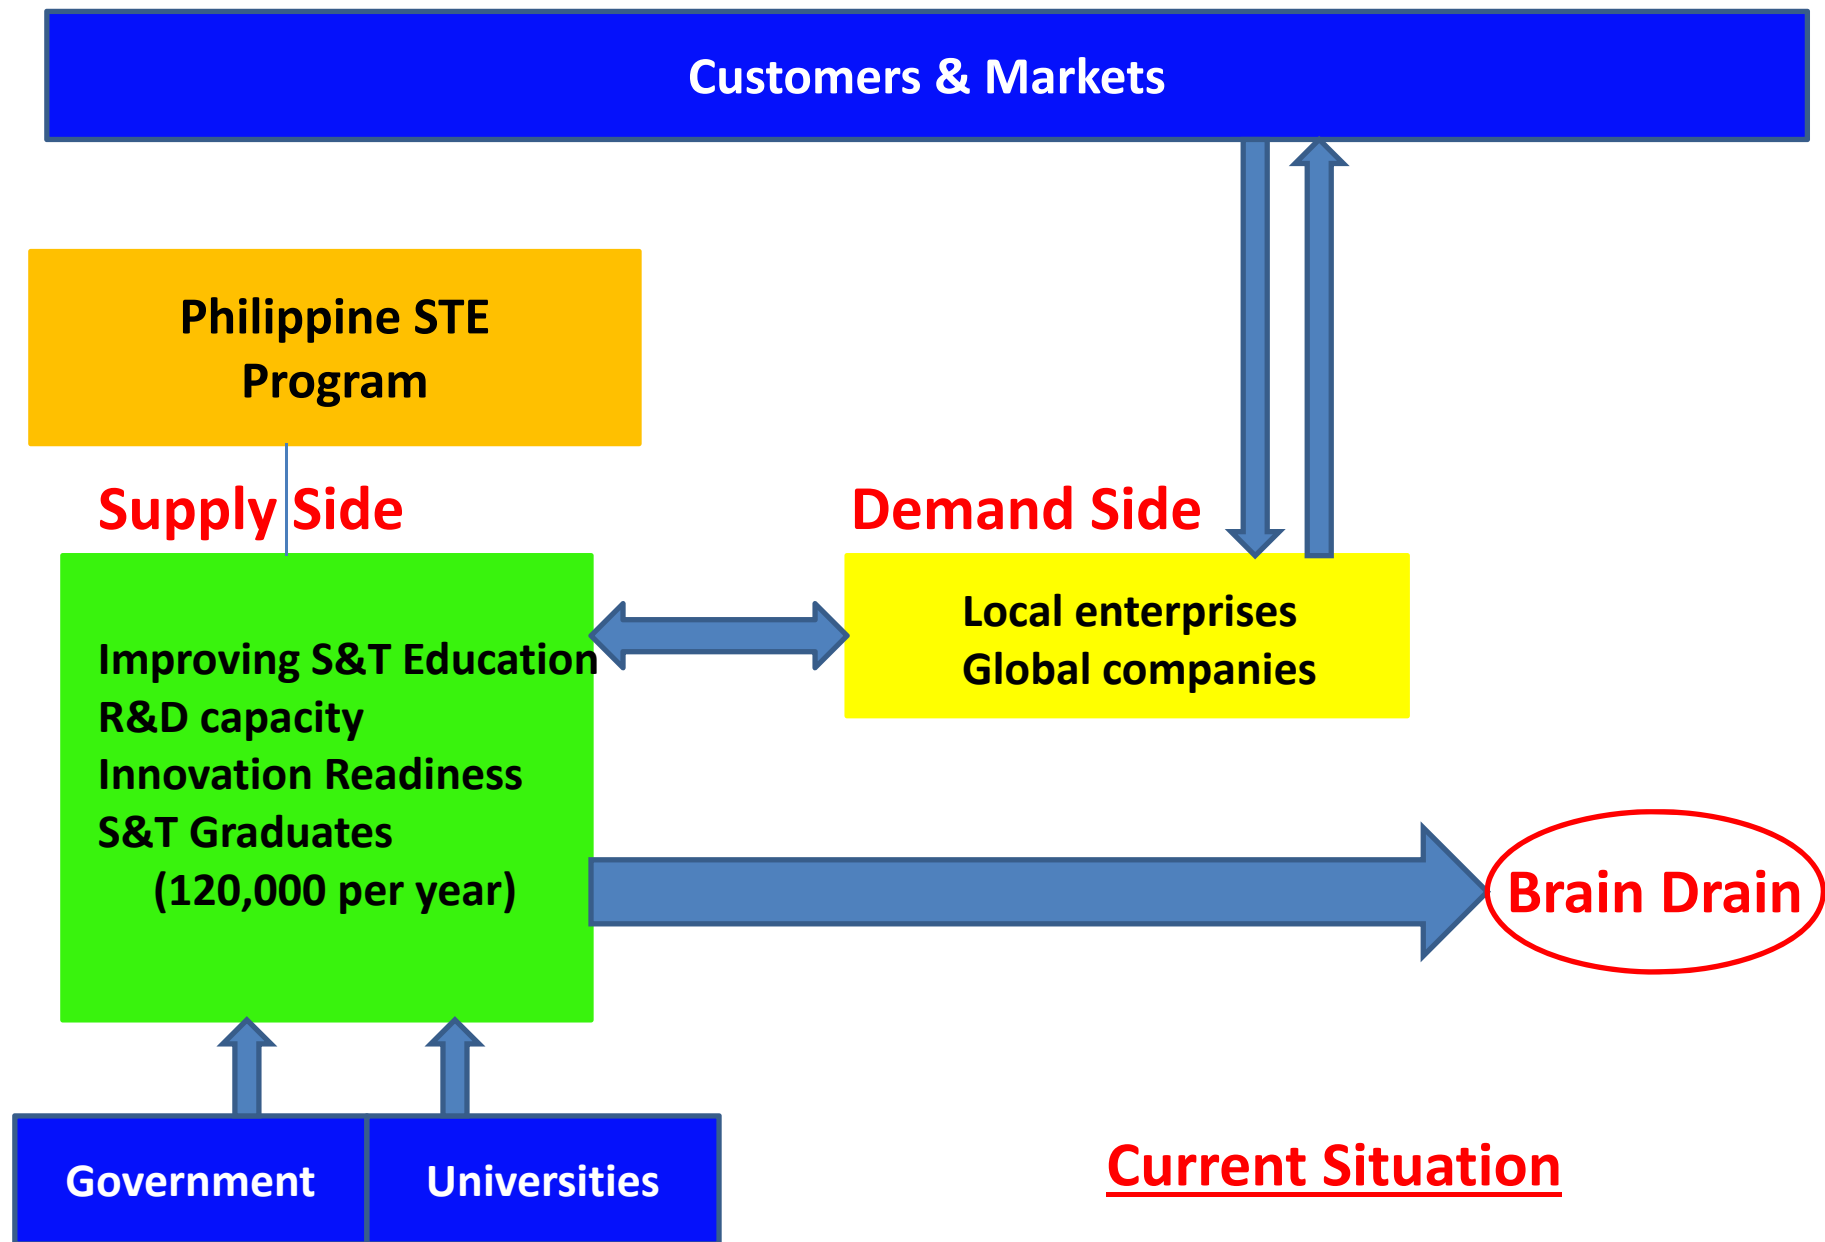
Customers & Markets

Philippine STE Program

Supply Side

Demand Side

Improving S&T Education
R&D capacity
Innovation Readiness
S&T Graduates
(120,000 per year)

Local enterprises
Global companies

Brain Drain

Government

Universities

Current Situation